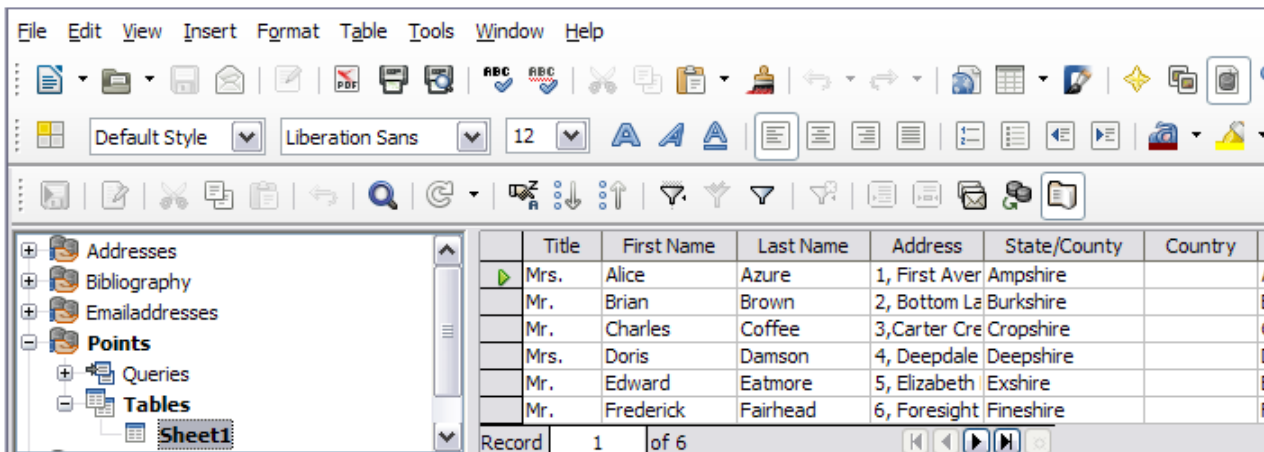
File Edit View Insert Format Table Tools Window Help

Default Style | Liberation Sans | 12

Addresses
Bibliography
Emailaddresses
Points
Queries
Tables
Sheet1

| | Title | First Name | Last Name | Address | State/County | Country |
|---|---|---|---|---|---|---|
| | Mrs. | Alice | Azure | 1, First Aver | Ampshire | |
| | Mr. | Brian | Brown | 2, Bottom La | Burkshire | |
| | Mr. | Charles | Coffee | 3,Carter Cre | Cropshire | |
| | Mrs. | Doris | Damson | 4, Deepdale | Deepshire | |
| | Mr. | Edward | Eatmore | 5, Elizabeth | Exshire | |
| | Mr. | Frederick | Fairhead | 6, Foresight | Fineshire | |

Record 1 of 6